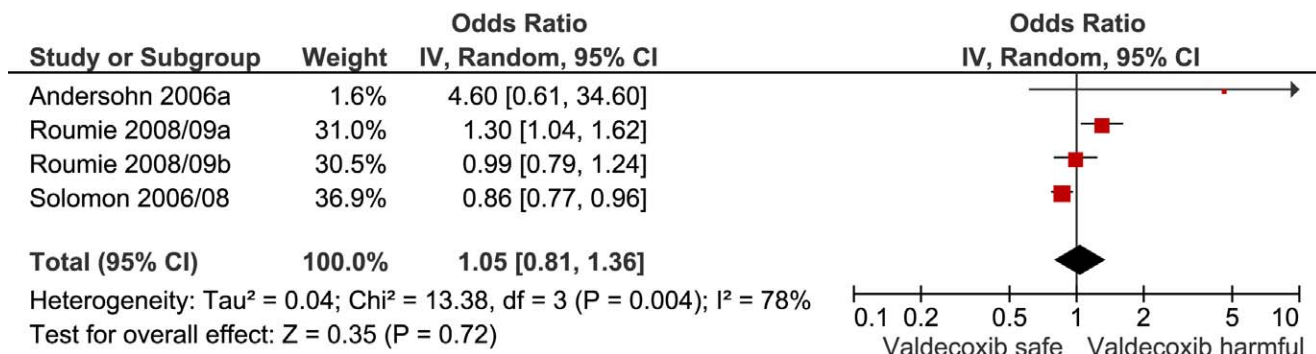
| Study or Subgroup | Weight | Odds Ratio IV, Random, 95% CI |
|---|---|---|
| Andersohn 2006a | 1.6% | 4.60 [0.61, 34.60] |
| Roumie 2008/09a | 31.0% | 1.30 [1.04, 1.62] |
| Roumie 2008/09b | 30.5% | 0.99 [0.79, 1.24] |
| Solomon 2006/08 | 36.9% | 0.86 [0.77, 0.96] |
| **Total (95% CI)** | **100.0%** | **1.05 [0.81, 1.36]** |

Heterogeneity: Tau² = 0.04; Chi² = 13.38, df = 3 (P = 0.004); I² = 78%
Test for overall effect: Z = 0.35 (P = 0.72)

Odds Ratio
IV, Random, 95% CI

0.1 0.2 0.5 1 2 5 10
Valdecoxib safe Valdecoxib harmful